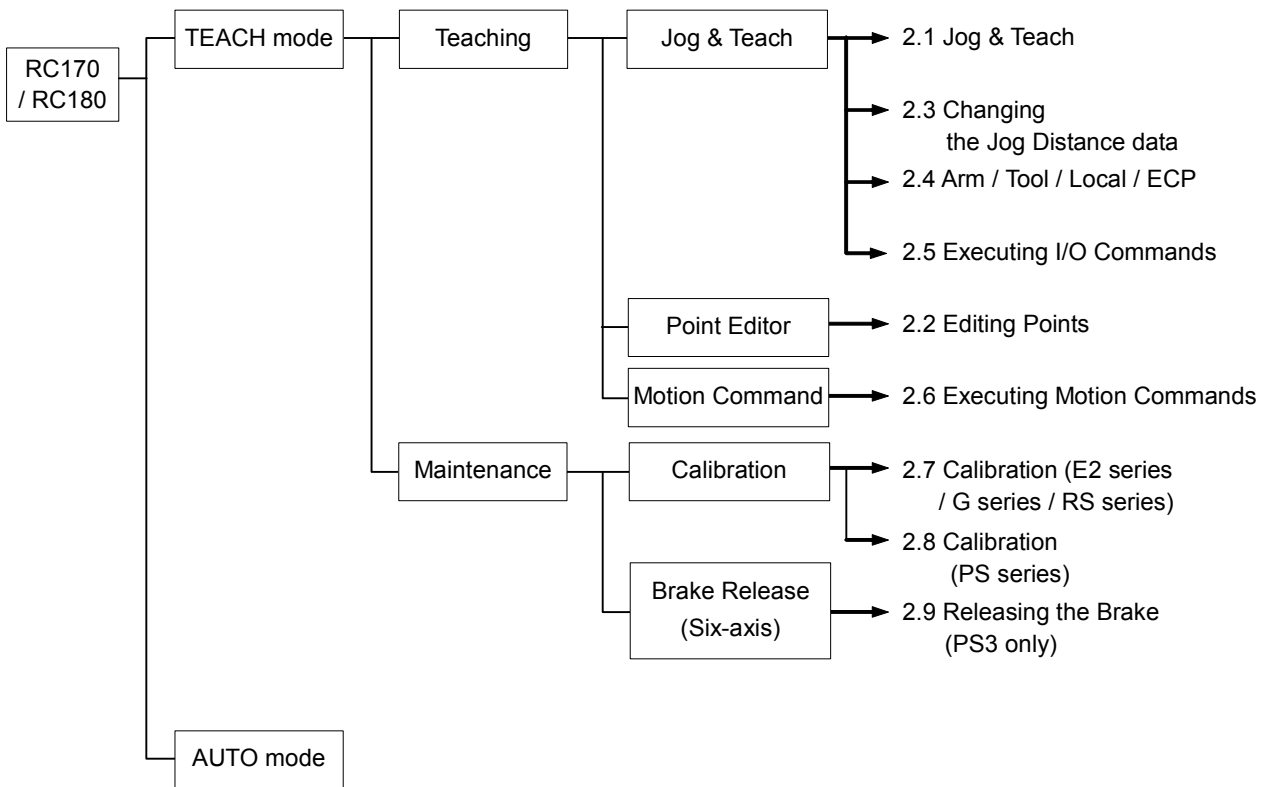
RC170 / RC180

TEACH mode

Teaching

Jog & Teach

2.1 Jog & Teach

2.3 Changing the Jog Distance data

2.4 Arm / Tool / Local / ECP

2.5 Executing I/O Commands

Point Editor

2.2 Editing Points

Motion Command

2.6 Executing Motion Commands

Maintenance

Calibration

2.7 Calibration (E2 series / G series / RS series)

2.8 Calibration (PS series)

Brake Release (Six-axis)

2.9 Releasing the Brake (PS3 only)

AUTO mode